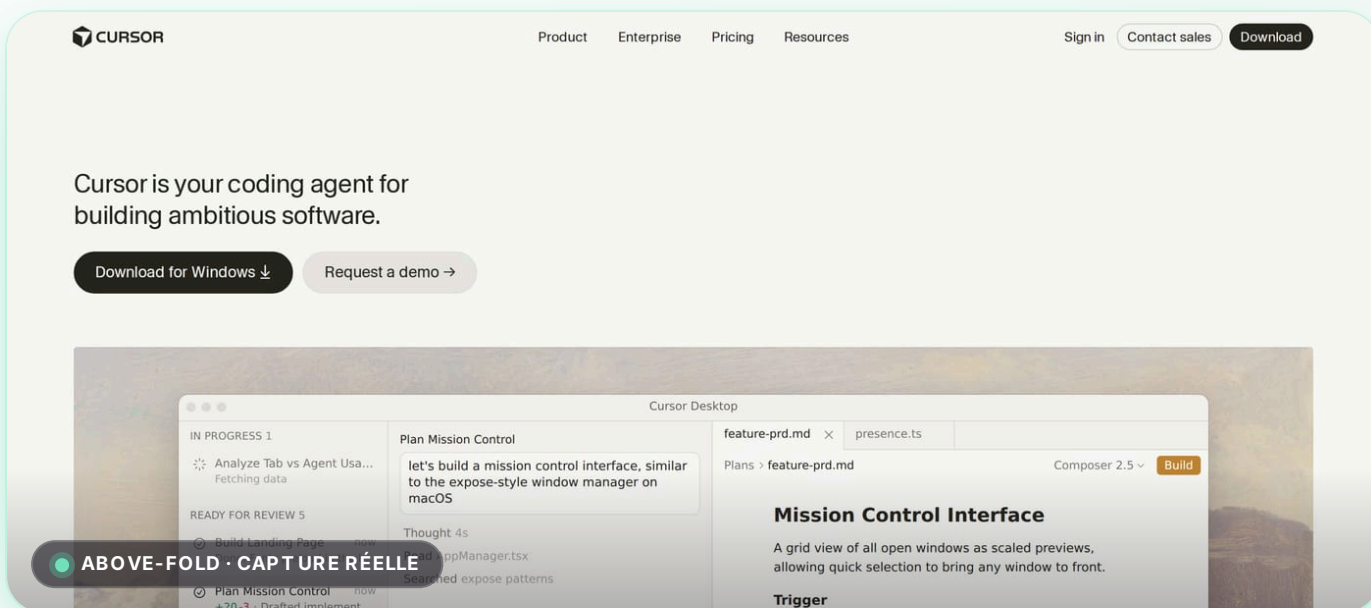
CURSOR

Product Enterprise Pricing Resources

Sign in Contact sales Download

Cursor is your coding agent for building ambitious software.

Download for Windows ↓

Request a demo →

Cursor Desktop

IN PROGRESS 1

Analyze Tab vs Agent Usa...
Fetching data

READY FOR REVIEW 5

Build Landing Page now

Plan Mission Control now
+20 -3 · Drafted implement

Plan Mission Control

let's build a mission control interface, similar to the expose-style window manager on macOS

Thought 4s

Read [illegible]ppManager.tsx

Searched expose patterns

feature-prd.md × presence.ts

Plans > feature-prd.md

Composer 2.5 ⌄ Build

Mission Control Interface

A grid view of all open windows as scaled previews, allowing quick selection to bring any window to front.

Trigger

ABOVE-FOLD · CAPTURE RÉELLE